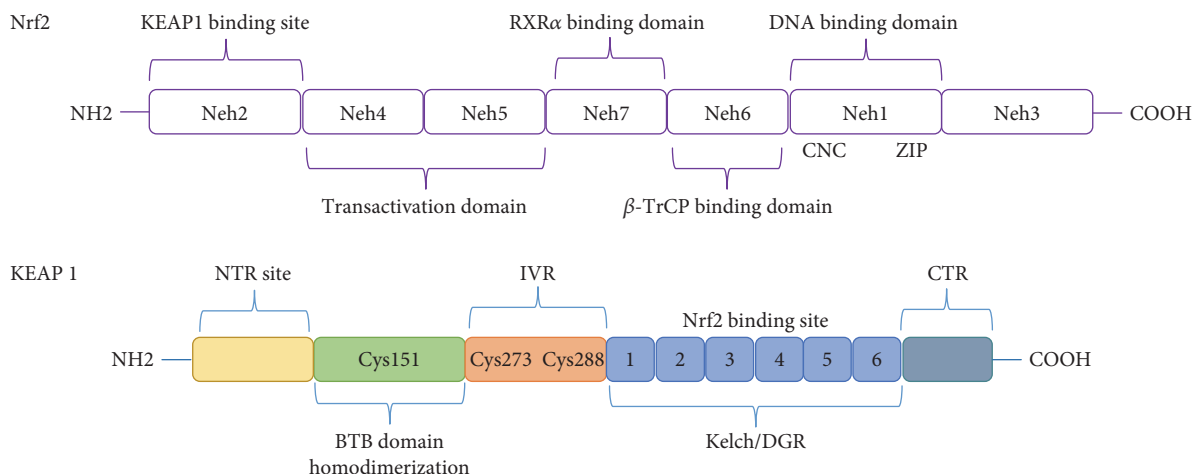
Nrf2

KEAP1 binding site

RXR$\alpha$ binding domain

DNA binding domain

NH2

Neh2

Neh4

Neh5

Neh7

Neh6

Neh1

Neh3

COOH

CNC

ZIP

Transactivation domain

$\beta$-TrCP binding domain

KEAP 1

NTR site

IVR

CTR

Nrf2 binding site

NH2

Cys151

Cys273

Cys288

1

2

3

4

5

6

COOH

BTB domain homodimerization

Kelch/DGR